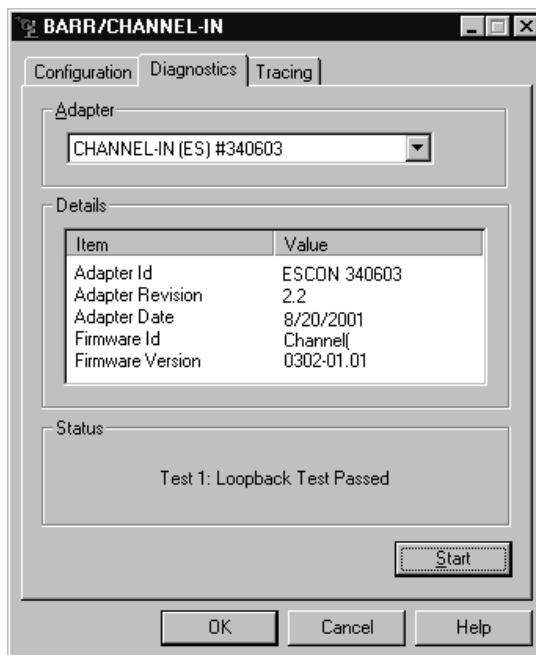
BARR/CHANNEL-IN

Configuration | Diagnostics | Tracing

Adapter

CHANNEL-IN (ES) #340603

Details

| Item | Value |
|---|---|
| Adapter Id | ESCON 340603 |
| Adapter Revision | 2.2 |
| Adapter Date | 8/20/2001 |
| Firmware Id | Channel( |
| Firmware Version | 0302-01.01 |

Status

Test 1: Loopback Test Passed

Start

OK | Cancel | Help